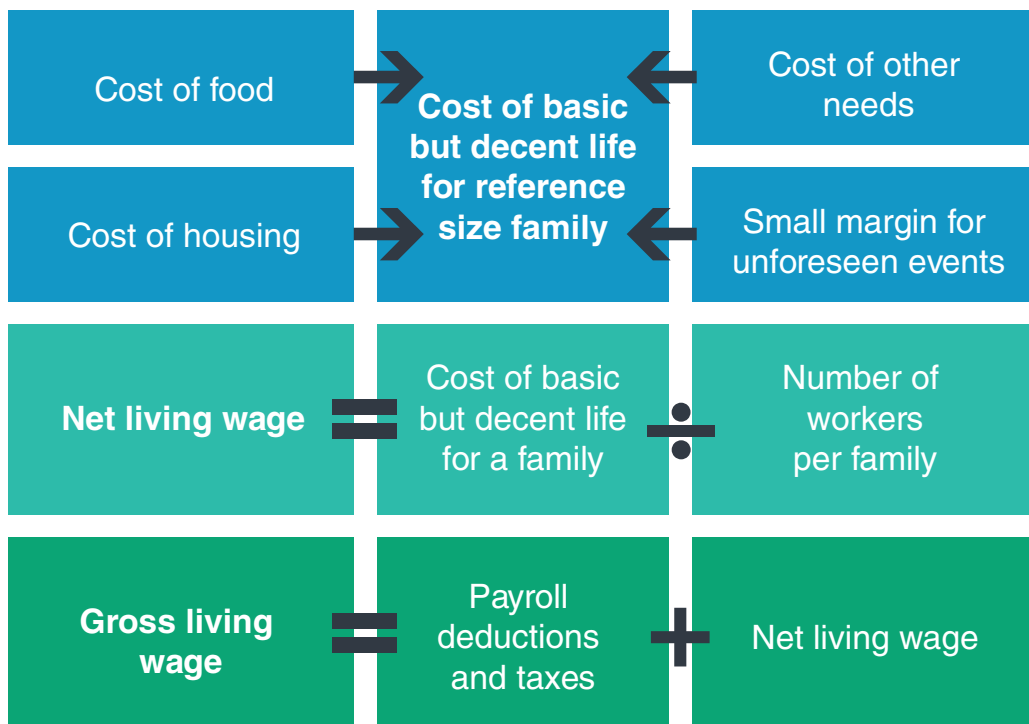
Cost of food

Cost of basic but decent life for reference size family

Cost of other needs

Cost of housing

Small margin for unforeseen events

Net living wage

Cost of basic but decent life for a family

Number of workers per family

Gross living wage

Payroll deductions and taxes

Net living wage